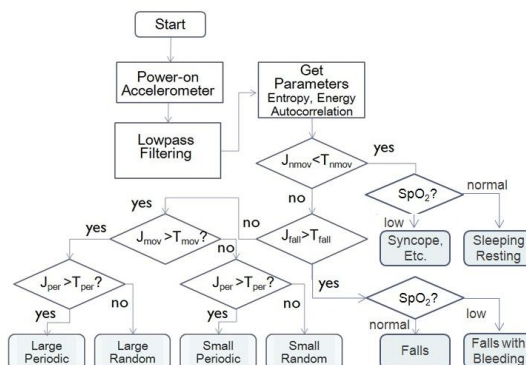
Start

Power-on Accelerometer

Lowpass Filtering

Get Parameters
Entropy, Energy
Autocorrelation

$J_{nmov} < T_{nmov}$

yes

$SpO_2$?

normal

low

Syncope, Etc.

Sleeping Resting

no

yes

yes

$J_{mov} > T_{mov}$?

no

$J_{fall} > T_{fall}$

no

$J_{per} > T_{per}$?

no

$J_{per} > T_{per}$?

no

yes

$SpO_2$?

normal

low

yes

yes

Large Periodic

Large Random

Small Periodic

Small Random

Falls

Falls with Bleeding